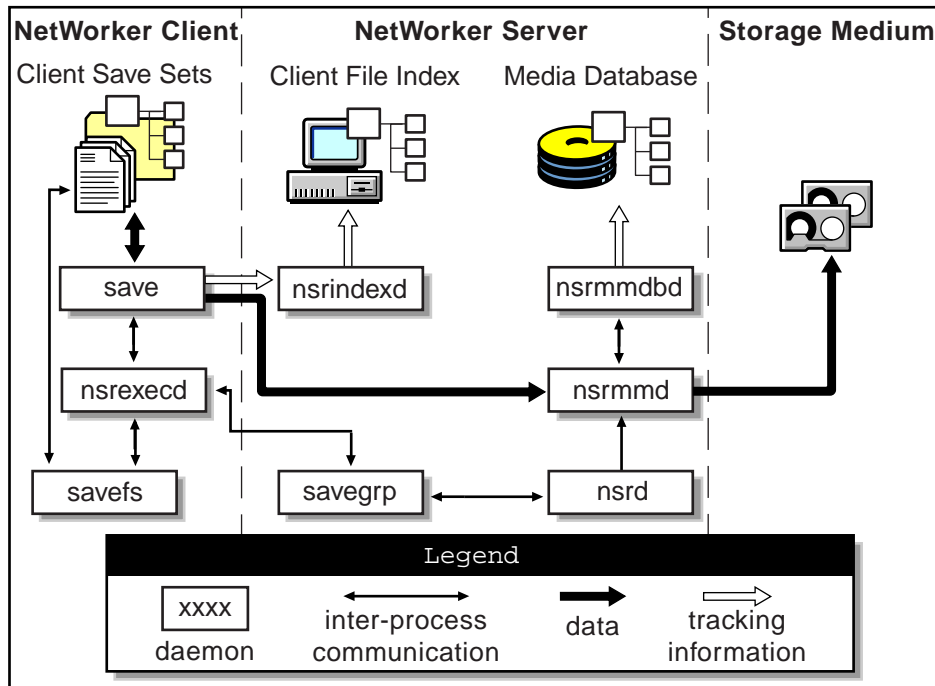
NetWorker Client

Client Save Sets

NetWorker Server

Client File Index

Media Database

Storage Medium

save

nsrindexd

nsrmmdbd

nsrexecd

nsrmmd

savefs

savegrp

nsrd

Legend

xxxx

daemon

inter-process communication

data

tracking information